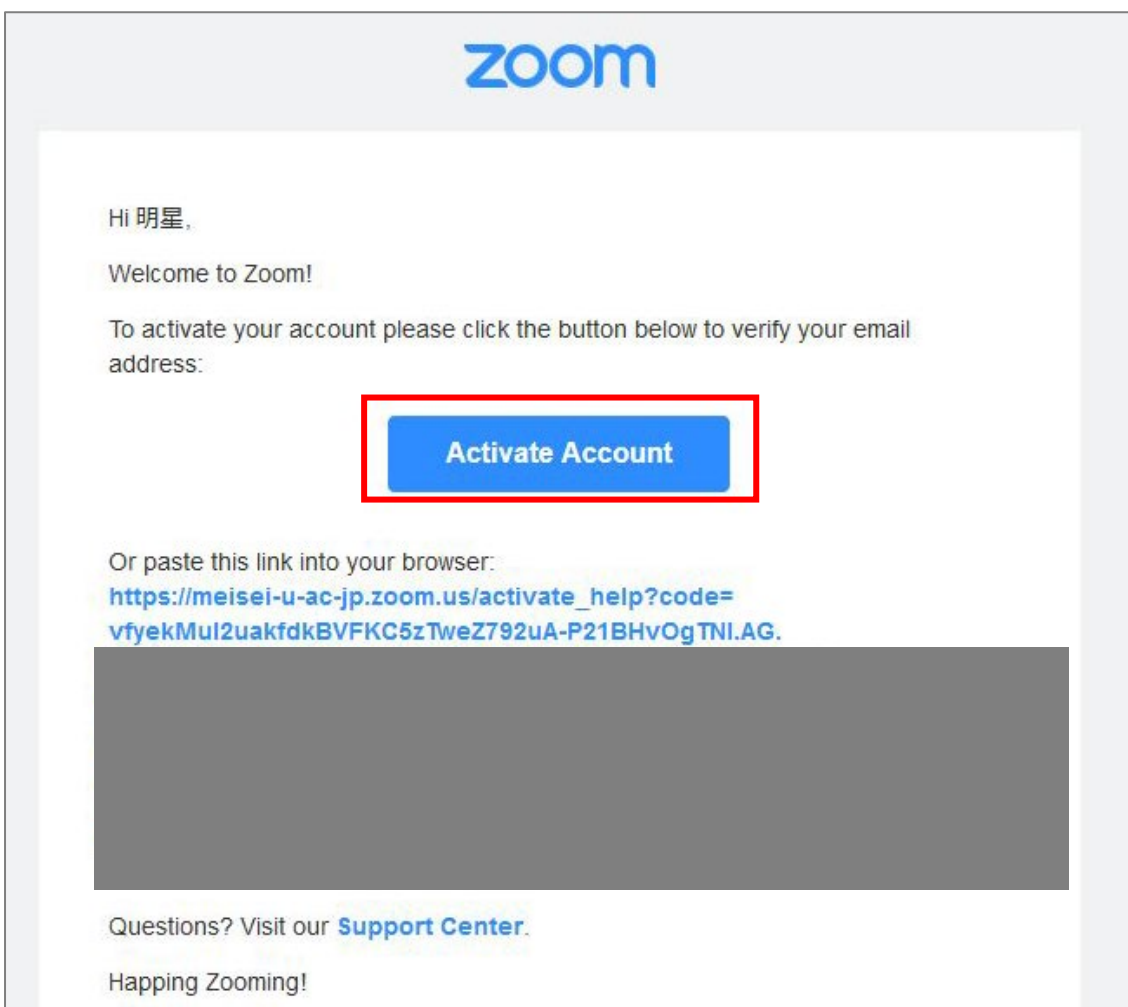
zoom

Hi 明星,

Welcome to Zoom!

To activate your account please click the button below to verify your email address:

Activate Account

Or paste this link into your browser:
https://meisei-u-ac-jp.zoom.us/activate_help?code=vfyekMul2uakfdkBVFKC5zTweZ792uA-P21BHvOgTNI.AG.

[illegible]

Questions? Visit our Support Center.

Happing Zooming!